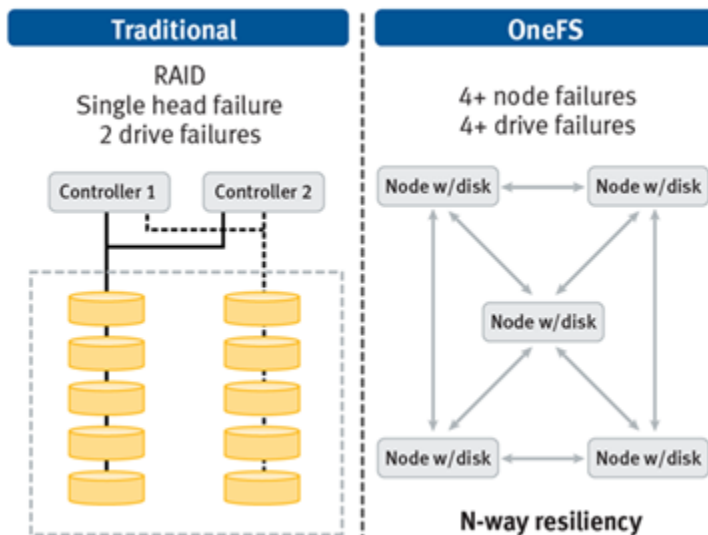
Traditional

RAID
Single head failure
2 drive failures

Controller 1

Controller 2

OneFS

4+ node failures
4+ drive failures

Node w/disk

Node w/disk

Node w/disk

Node w/disk

Node w/disk

N-way resiliency